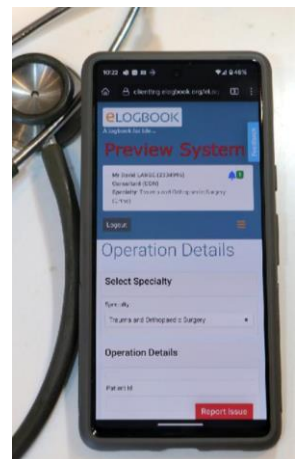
10:22

clienttng.elogbook.org/el

eLOGBOOK

A logbook for life...

Preview System

Mr David LAMB (123456M)
Consultant (CON)
Specialty: Trauma and Orthopaedic Surgery (T+O)

Logout

Operation Details

Select Specialty

Specialty

Trauma and Orthopaedic Surgery

Operation Details

Patient Id

Report Issue